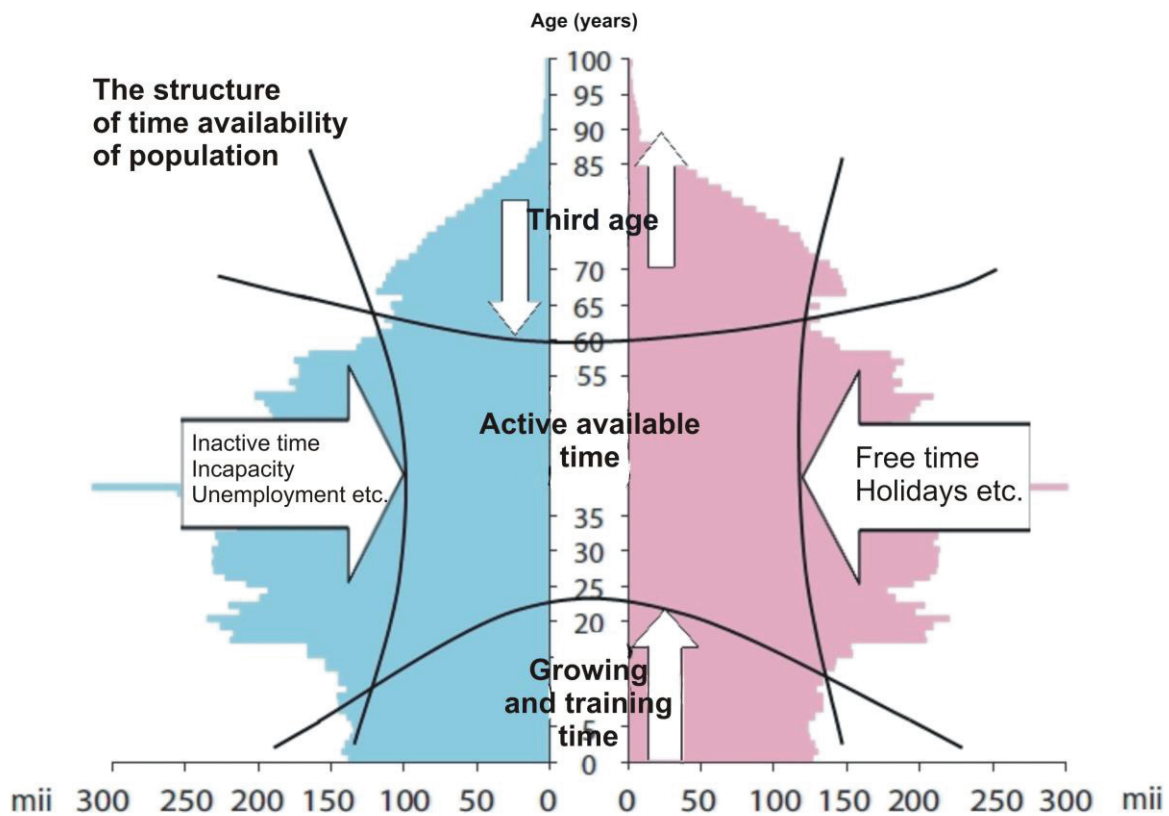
Age (years)

The structure of time availability of population

100
95
90
85
Third age
70
65
60
55
Active available time
35
30
25
20
Growing and training time
5
0

Inactive time
Incapacity
Unemployment etc.

Free time
Holidays etc.

mii 300 250 200 150 100 50 0 0 50 100 150 200 250 300 mii